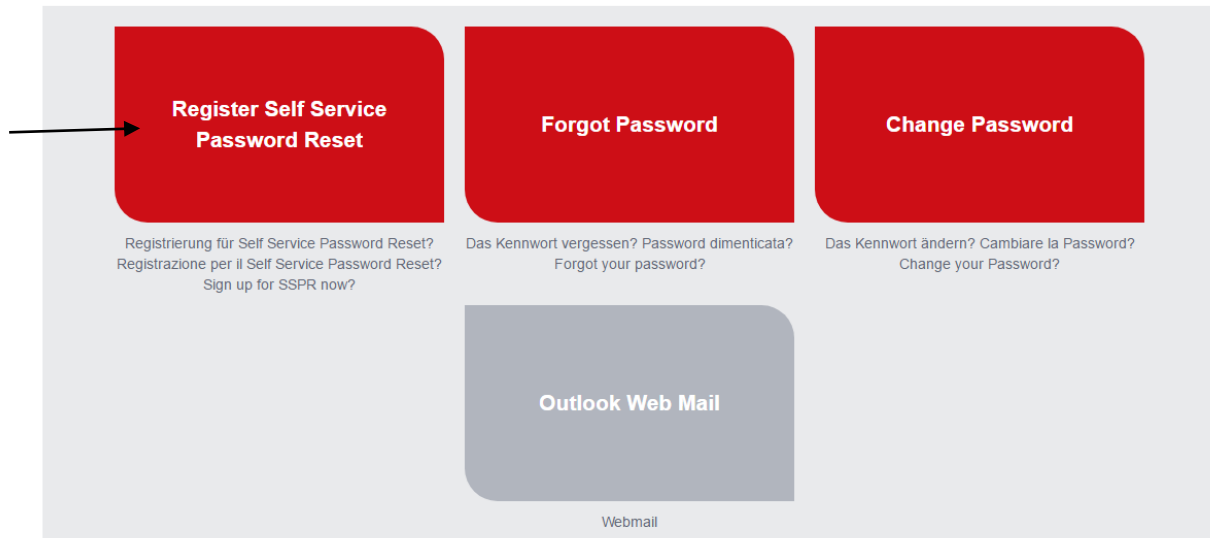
Register Self Service Password Reset

Registrierung für Self Service Password Reset?
Registrazione per il Self Service Password Reset?
Sign up for SSPR now?

Forgot Password

Das Kennwort vergessen? Password dimenticata?
Forgot your password?

Change Password

Das Kennwort ändern? Cambiare la Password?
Change your Password?

Outlook Web Mail

Webmail